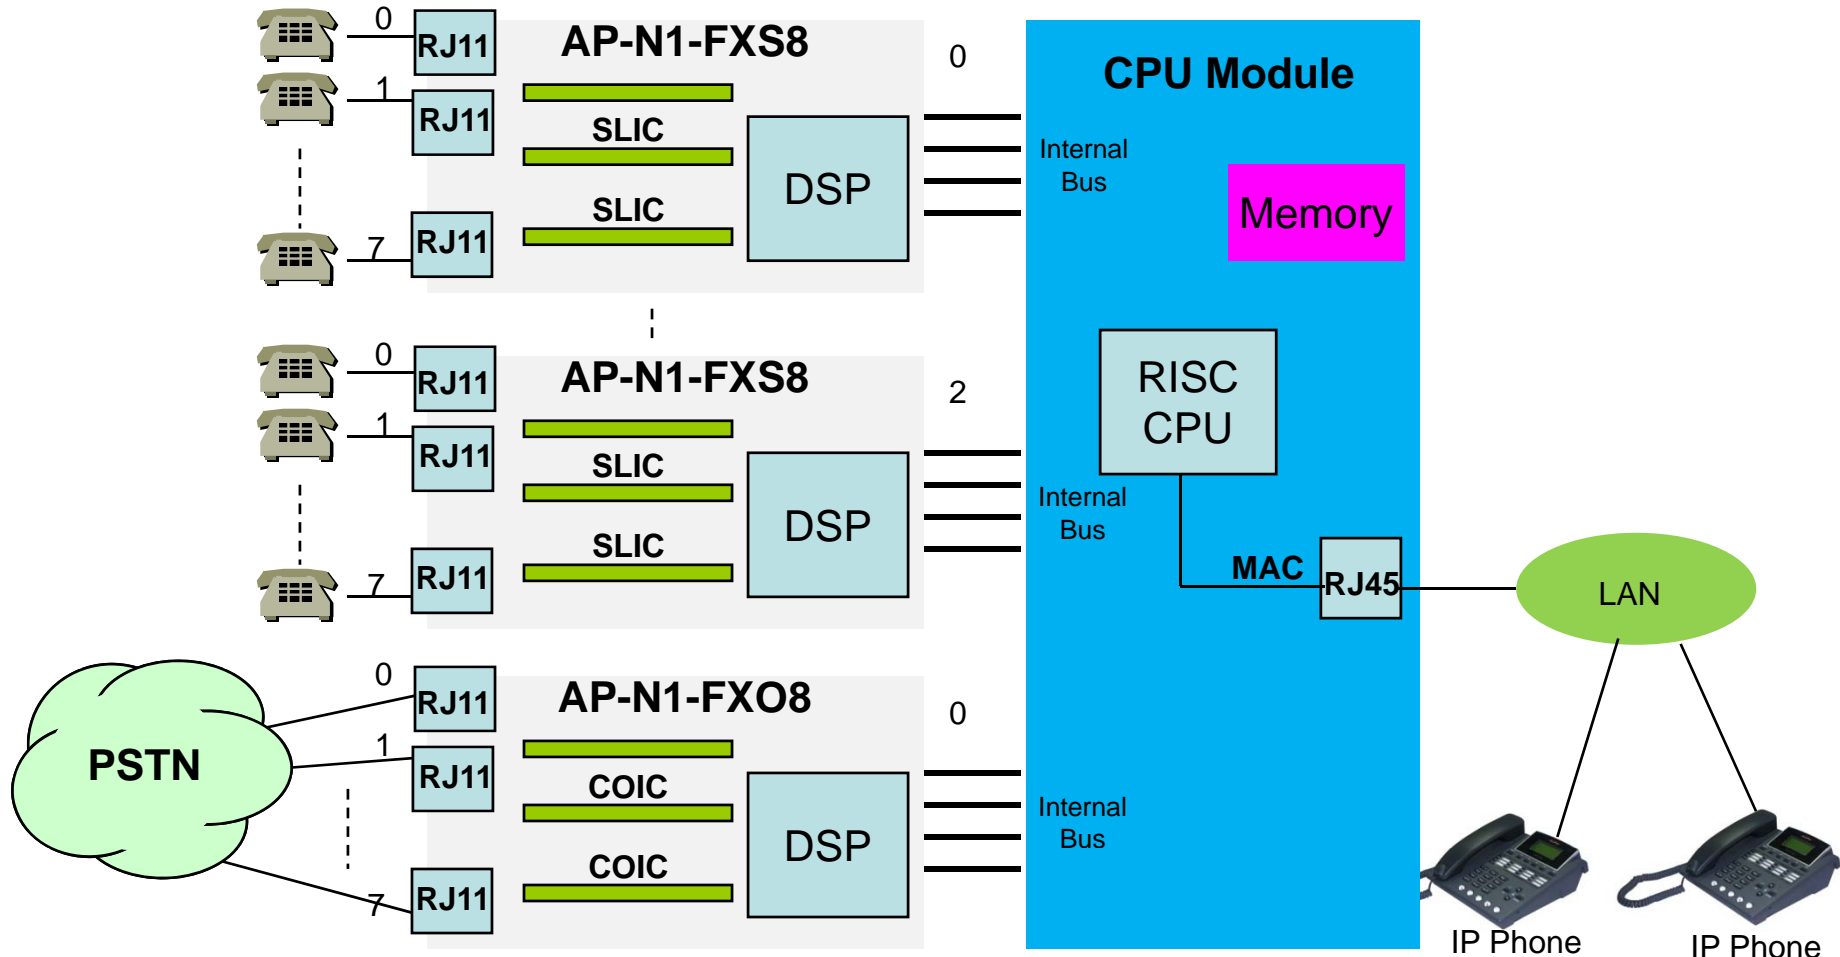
0
RJ11
AP-N1-FXS8
1
RJ11
SLIC
SLIC
DSP
7
RJ11
0
Internal Bus
0
RJ11
AP-N1-FXS8
1
RJ11
SLIC
SLIC
DSP
7
RJ11
2
Internal Bus
0
RJ11
AP-N1-FXO8
1
RJ11
PSTN
COIC
COIC
DSP
7
RJ11
0
Internal Bus
CPU Module
Memory
RISC CPU
MAC
RJ45
LAN
IP Phone
IP Phone